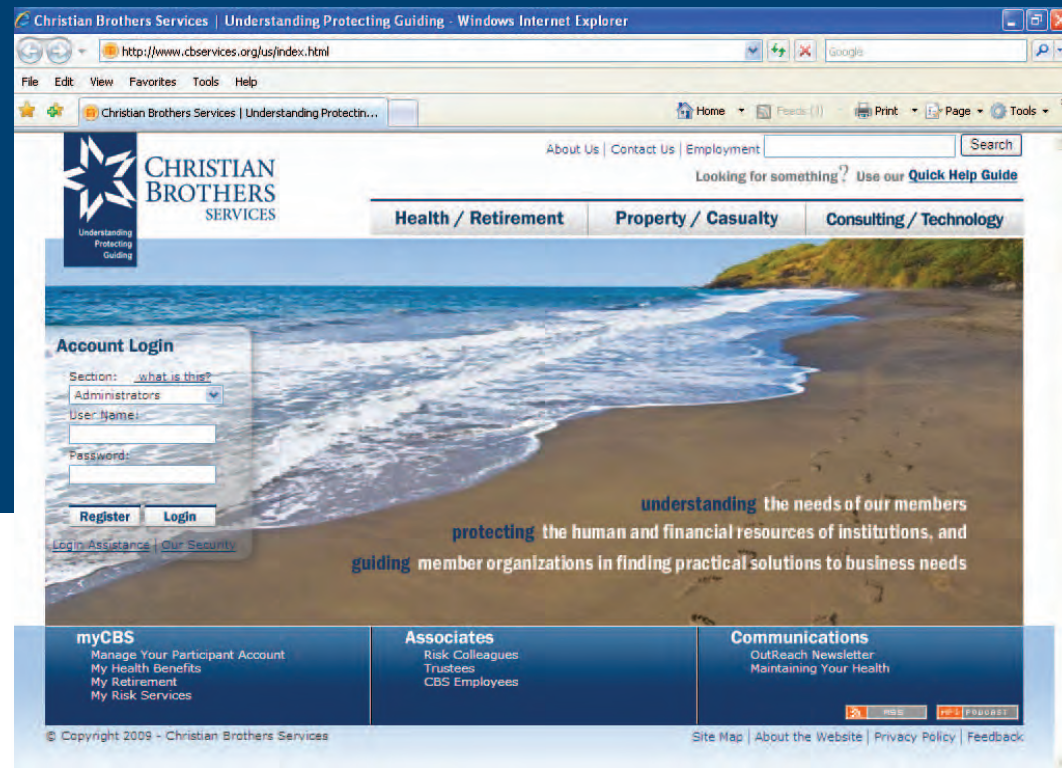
Christian Brothers Services | Understanding Protecting Guiding - Windows Internet Explorer

http://www.cbservices.org/us/index.html

Google

File Edit View Favorites Tools Help

Christian Brothers Services | Understanding Protectin...

Home Feeds (J) Print Page Tools

CHRISTIAN BROTHERS SERVICES

Understanding Protecting Guiding

About Us | Contact Us | Employment

Search

Looking for something? Use our Quick Help Guide

Health / Retirement | Property / Casualty | Consulting / Technology

Account Login

Section: what is this?

Administrators

User Name:

Password:

Register Login

Login Assistance | Our Security

understanding the needs of our members

protecting the human and financial resources of institutions, and

guiding member organizations in finding practical solutions to business needs

myCBS
Manage Your Participant Account
My Health Benefits
My Retirement
My Risk Services

Associates
Risk Colleagues
Trustees
CBS Employees

Communications
OutReach Newsletter
Maintaining Your Health

RSS

MP3 PODCAST

© Copyright 2009 - Christian Brothers Services

Site Map | About the Website | Privacy Policy | Feedback